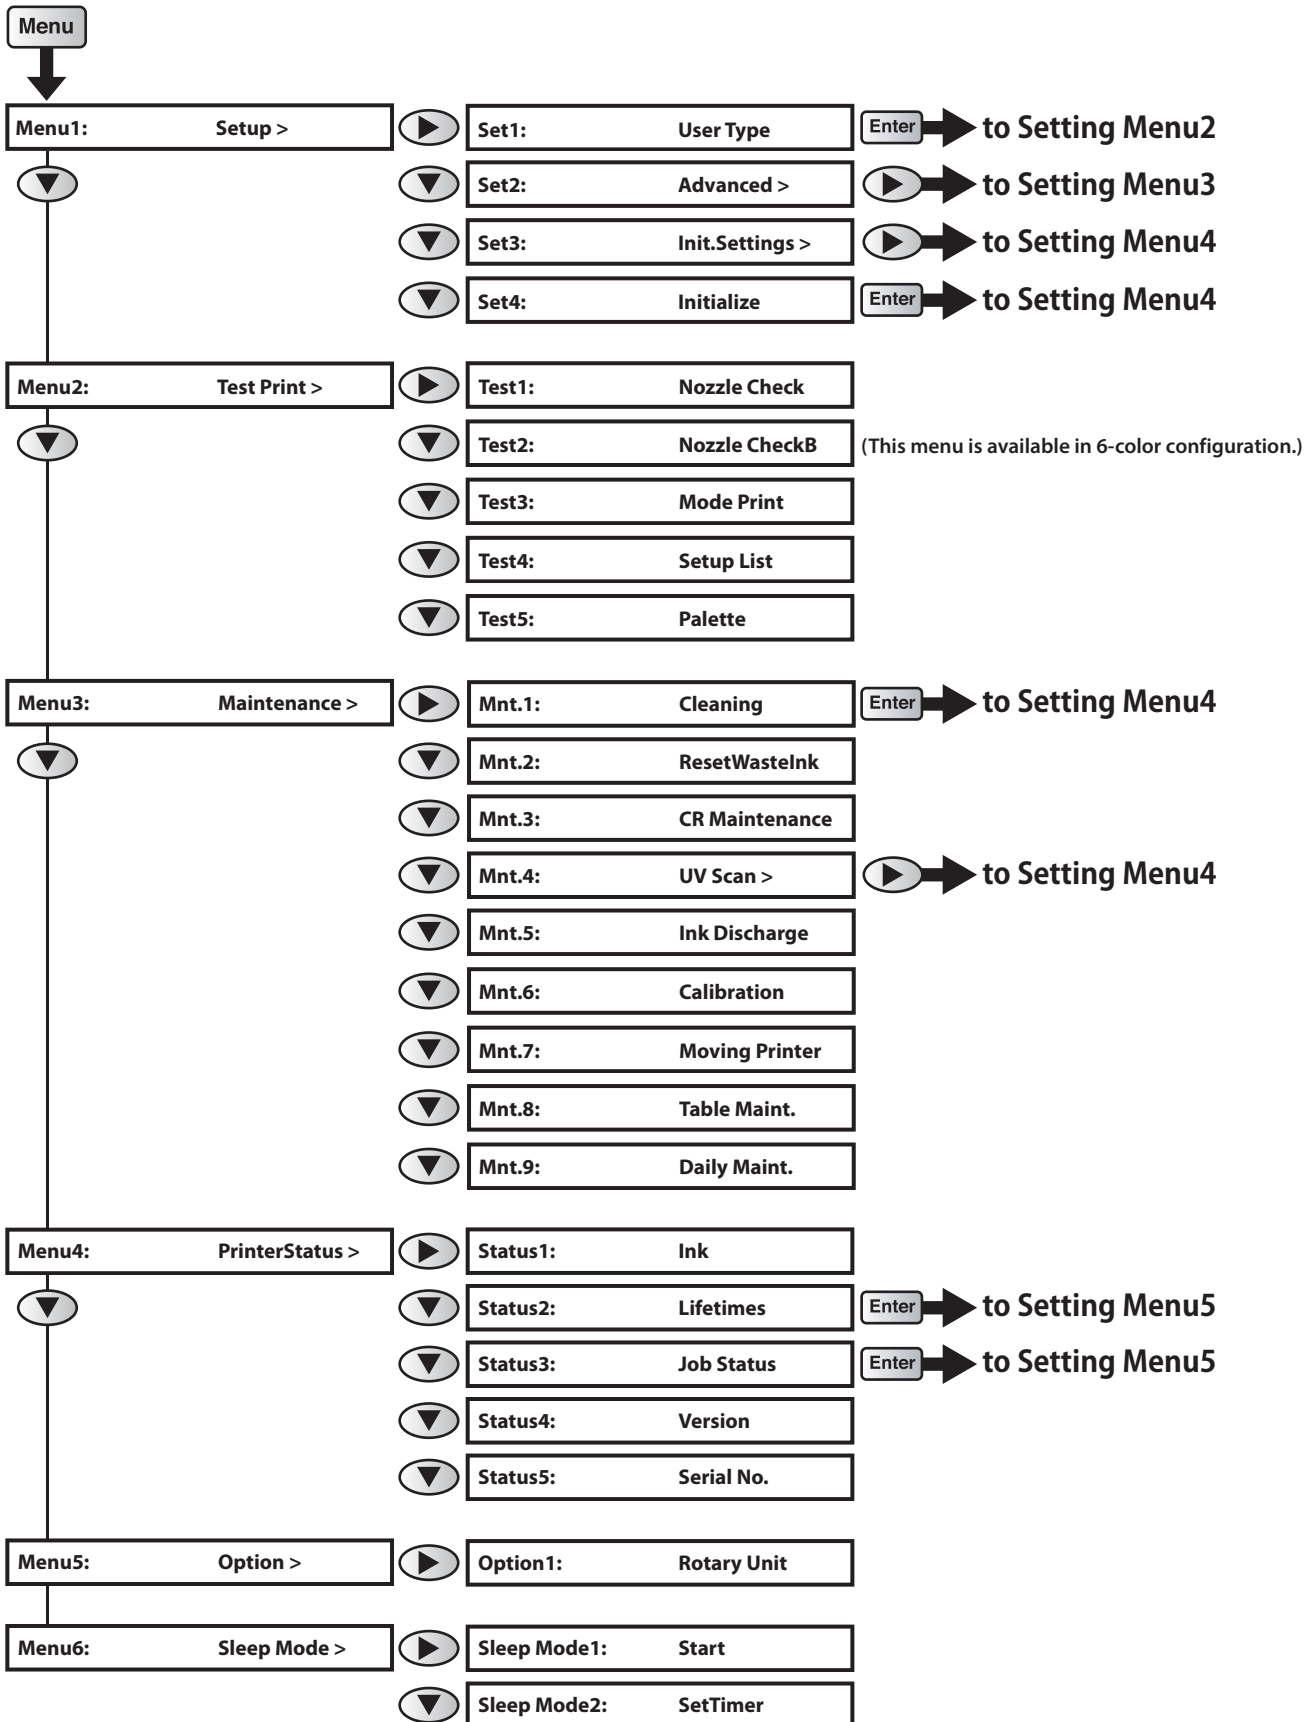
Menu

Menu1: Setup >
Set1: User Type
Enter
to Setting Menu2
Set2: Advanced >
to Setting Menu3
Set3: Init.Settings >
to Setting Menu4
Set4: Initialize
Enter
to Setting Menu4

Menu2: Test Print >
Test1: Nozzle Check
Test2: Nozzle CheckB
(This menu is available in 6-color configuration.)
Test3: Mode Print
Test4: Setup List
Test5: Palette

Menu3: Maintenance >
Mnt.1: Cleaning
Enter
to Setting Menu4
Mnt.2: ResetWasteInk
Mnt.3: CR Maintenance
Mnt.4: UV Scan >
to Setting Menu4
Mnt.5: Ink Discharge
Mnt.6: Calibration
Mnt.7: Moving Printer
Mnt.8: Table Maint.
Mnt.9: Daily Maint.

Menu4: PrinterStatus >
Status1: Ink
Status2: Lifetimes
Enter
to Setting Menu5
Status3: Job Status
Enter
to Setting Menu5
Status4: Version
Status5: Serial No.

Menu5: Option >
Option1: Rotary Unit

Menu6: Sleep Mode >
Sleep Mode1: Start
Sleep Mode2: SetTimer